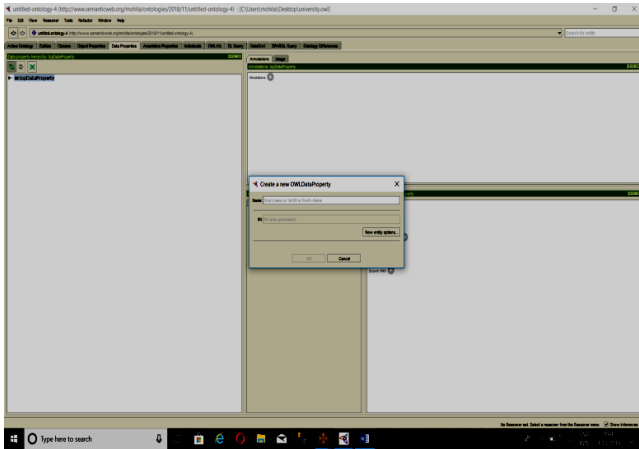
untitled-ontology-4 (http://www.semanticweb.org/mohita/ontologies/2018/11/untitled-ontology-4) : [C:\Users\mohita\Desktop\university.owl]

File Edit View Reasoner Tools Refactor Window Help

untitled-ontology-4 (http://www.semanticweb.org/mohita/ontologies/2018/11/untitled-ontology-4)

Search for entity

Active Ontology Entities Classes Object Properties Data Properties Annotation Properties Individuals OWLViz DL Query OntoGraf SPARQL Query Ontology Differences

Data property hierarchy: topDataProperty

topDataProperty

Annotations Usage

Annotations: topDataProperty

Annotations

Create a new OWLDataProperty

Name Enter name or full IRI or Prefix name

IRI IRI (auto-generated)

New entity options...

OK Cancel

Super slot

No Reasoner set. Select a reasoner from the Reasoner menu Show Inferences

Type here to search